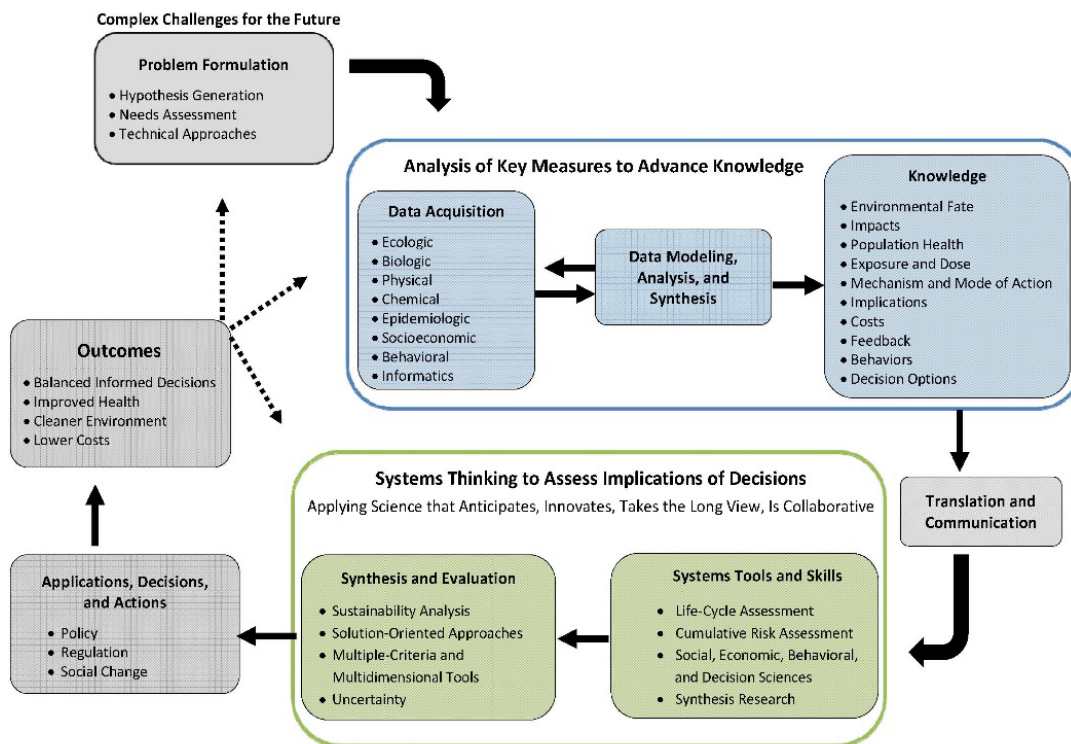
Complex Challenges for the Future

Problem Formulation
• Hypothesis Generation
• Needs Assessment
• Technical Approaches

Analysis of Key Measures to Advance Knowledge

Data Acquisition
• Ecologic
• Biologic
• Physical
• Chemical
• Epidemiologic
• Socioeconomic
• Behavioral
• Informatics

Data Modeling, Analysis, and Synthesis

Knowledge
• Environmental Fate
• Impacts
• Population Health
• Exposure and Dose
• Mechanism and Mode of Action
• Implications
• Costs
• Feedback
• Behaviors
• Decision Options

Outcomes
• Balanced Informed Decisions
• Improved Health
• Cleaner Environment
• Lower Costs

Translation and Communication

Systems Thinking to Assess Implications of Decisions
Applying Science that Anticipates, Innovates, Takes the Long View, Is Collaborative

Applications, Decisions, and Actions
• Policy
• Regulation
• Social Change

Synthesis and Evaluation
• Sustainability Analysis
• Solution-Oriented Approaches
• Multiple-Criteria and Multidimensional Tools
• Uncertainty

Systems Tools and Skills
• Life-Cycle Assessment
• Cumulative Risk Assessment
• Social, Economic, Behavioral, and Decision Sciences
• Synthesis Research